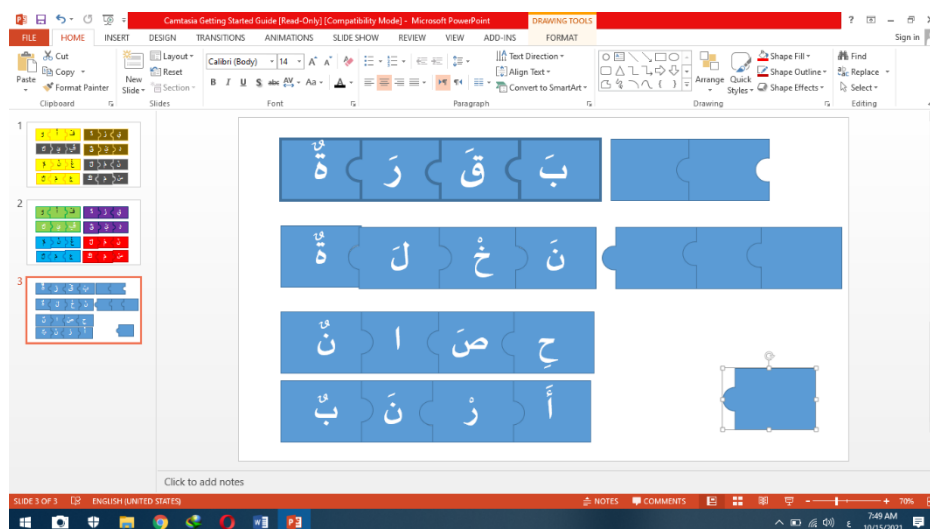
Camtasia Getting Started Guide [Read-Only] [Compatibility Mode] - Microsoft PowerPoint
DRAWING TOOLS
? – Sign in
FILE HOME INSERT DESIGN TRANSITIONS ANIMATIONS SLIDE SHOW REVIEW VIEW ADD-INS FORMAT

Cut
Copy
Format Painter
Paste
Clipboard
New Slide
Layout
Reset
Section
Slides
Calibri (Body) 14
B I U S abc AV Aa A
Font
Text Direction
Align Text
Convert to SmartArt
Paragraph
Arrange
Quick Styles
Shape Fill
Shape Outline
Shape Effects
Drawing
Find
Replace
Select
Editing

1
2
3

ةٌ رَ قَ بَ

ةٌ لَ خْ نَ

نٌ ا صَ حِ

بٌ نَ رْ أَ

Click to add notes

SLIDE 3 OF 3 ENGLISH (UNITED STATES) NOTES COMMENTS 70%
7:49 AM
10/15/2021